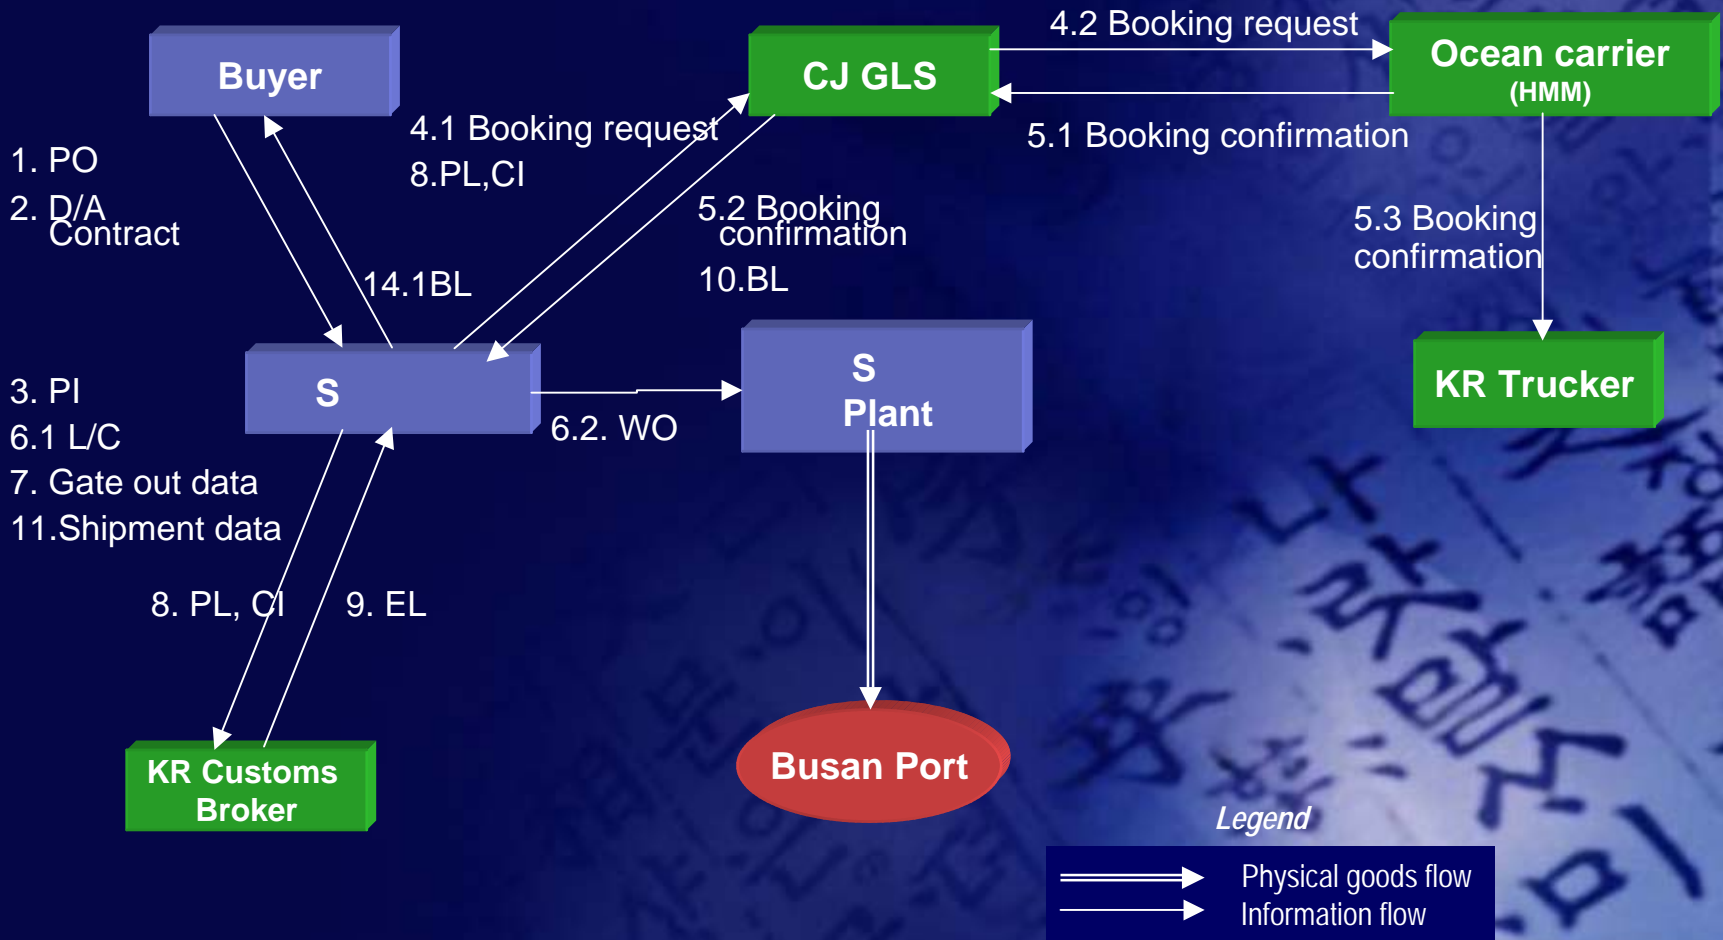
Buyer

CJ GLS

4.2 Booking request

Ocean carrier
(HMM)

5.1 Booking confirmation

4.1 Booking request
8.PL,CI

1. PO
2. D/A
Contract

5.2 Booking
confirmation

10.BL

14.1BL

5.3 Booking
confirmation

KR Trucker

3. PI
6.1 L/C
7. Gate out data
11.Shipment data

S

6.2. WO

S
Plant

8. PL, CI

9. EL

KR Customs
Broker

Busan Port

Legend

Physical goods flow
Information flow